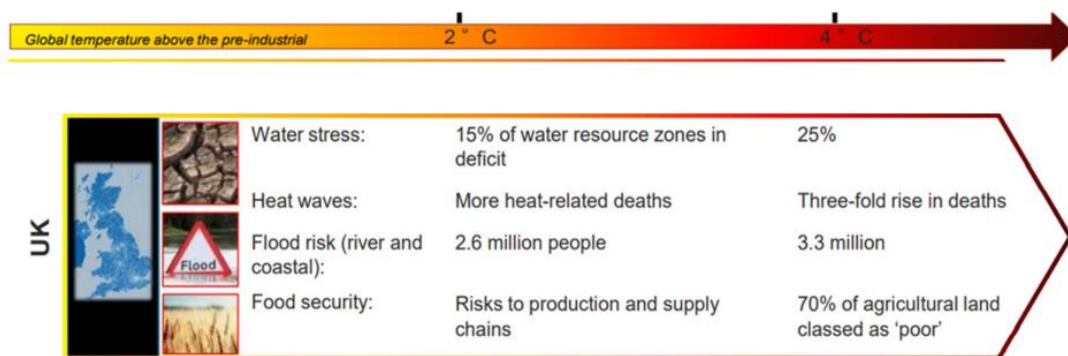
Global temperature above the pre-industrial

2 ° C

4 ° C

UK

Water stress: 15% of water resource zones in deficit 25%

Heat waves: More heat-related deaths Three-fold rise in deaths

Flood

Flood risk (river and coastal): 2.6 million people 3.3 million

Food security: Risks to production and supply chains 70% of agricultural land classed as 'poor'